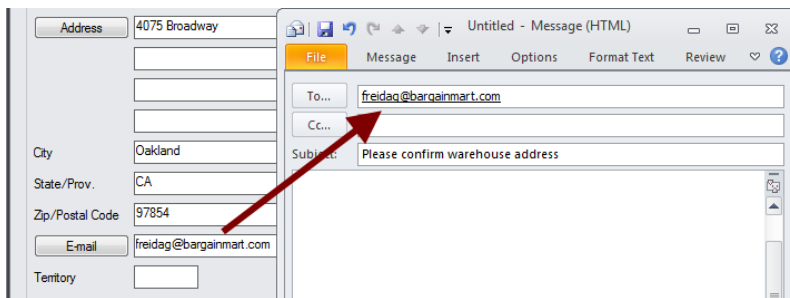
Address 4075 Broadway

City Oakland

State/Prov. CA

Zip/Postal Code 97854

E-mail freidag@bargainmart.com

Territory

Untitled - Message (HTML)

File Message Insert Options Format Text Review

To... freidag@bargainmart.com

Cc...

Subject: Please confirm warehouse address